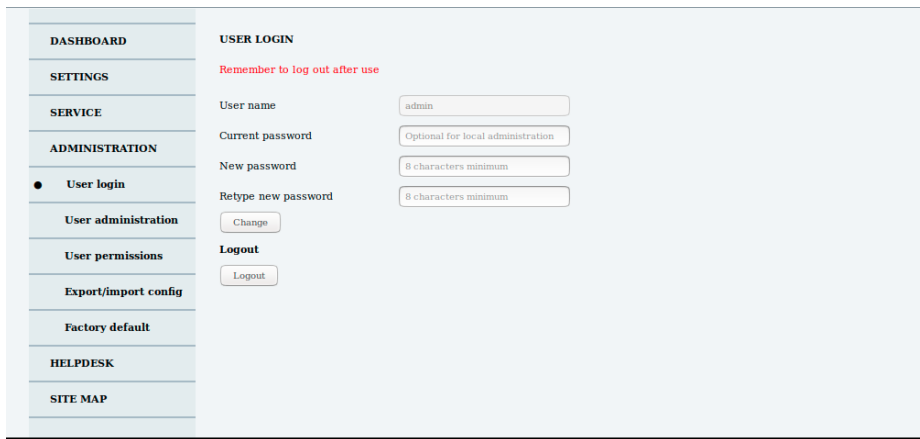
DASHBOARD

SETTINGS

SERVICE

ADMINISTRATION

User login

User administration

User permissions

Export/import config

Factory default

HELPDESK

SITE MAP

USER LOGIN

Remember to log out after use

User name admin

Current password Optional for local administration

New password 8 characters minimum

Retype new password 8 characters minimum

Change

Logout

Logout